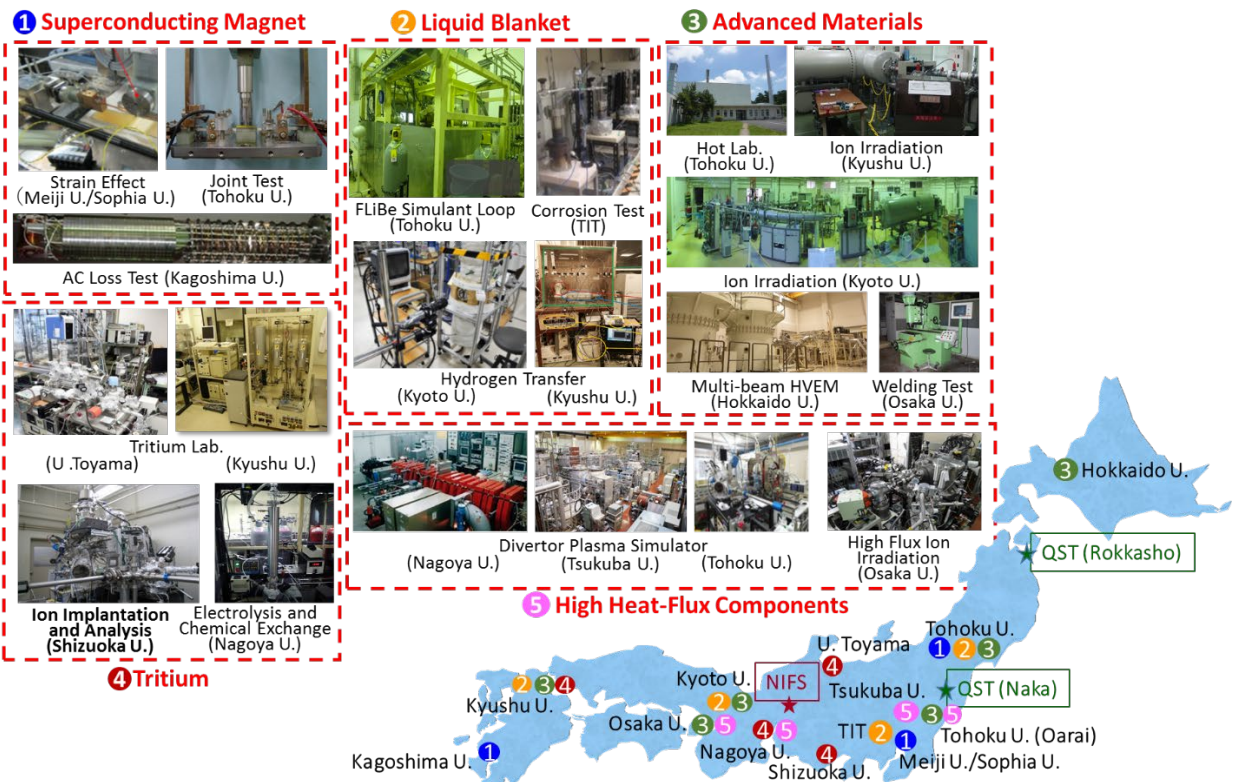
1 Superconducting Magnet

Strain Effect (Meiji U./Sophia U.)

Joint Test (Tohoku U.)

AC Loss Test (Kagoshima U.)

2 Liquid Blanket

FLiBe Simulant Loop (Tohoku U.)

Corrosion Test (TIT)

Hydrogen Transfer
(Kyoto U.) (Kyushu U.)

3 Advanced Materials

Hot Lab. (Tohoku U.)

Ion Irradiation (Kyushu U.)

Ion Irradiation (Kyoto U.)

Multi-beam HVEM (Hokkaido U.)

Welding Test (Osaka U.)

Tritium Lab.
(U .Toyama) (Kyushu U.)

Ion Implantation and Analysis (Shizuoka U.)

Electrolysis and Chemical Exchange (Nagoya U.)

4 Tritium

Divertor Plasma Simulator
(Nagoya U.) (Tsukuba U.) (Tohoku U.)

High Flux Ion Irradiation (Osaka U.)

5 High Heat-Flux Components

3 Hokkaido U.

QST (Rokkasho)

Tohoku U. 1 2 3

U. Toyama 4

Kyoto U. 2 3

NIFS

Tsukuba U.

QST (Naka)

2 3 4 Kyushu U.

Osaka U. 3 5

4 5 Nagoya U.

TIT 2

5 3 5

Tohoku U. (Oarai)

1

Kagoshima U. 1

4 Shizuoka U.

Meiji U./Sophia U.